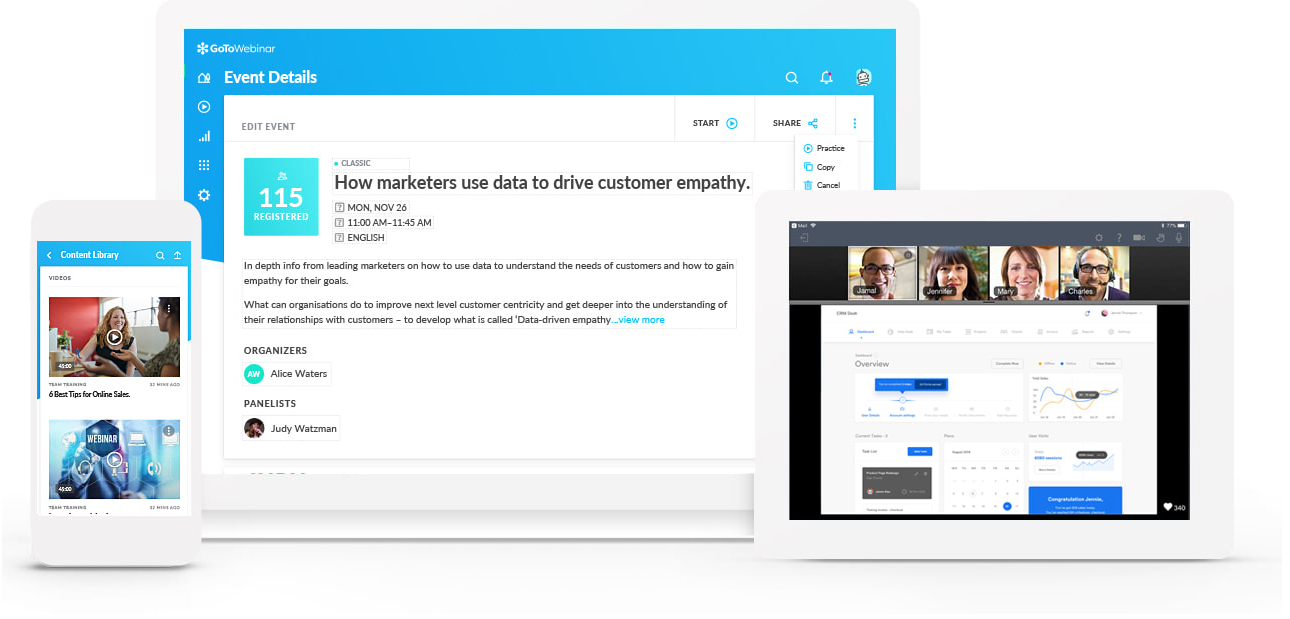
GoToWebinar

Event Details

EDIT EVENT

START

SHARE

Practice
Copy
Cancel

115
REGISTERED

CLASSIC

How marketers use data to drive customer empathy.

MON, NOV 26
11:00 AM–11:45 AM
ENGLISH

In depth info from leading marketers on how to use data to understand the needs of customers and how to gain empathy for their goals.

What can organisations do to improve next level customer centricity and get deeper into the understanding of their relationships with customers – to develop what is called 'Data-driven empathy...view more

ORGANIZERS

AW Alice Waters

PANELISTS

Judy Watzman

Content Library

VIDEOS

45:00
TEAM TRAINING
32 MINS AGO
6 Best Tips for Online Sales.

WEBINAR
45:00
TEAM TRAINING
32 MINS AGO

Jamal
Jennifer
Mary
Charles

Overview

Congratulation Jennie,

340